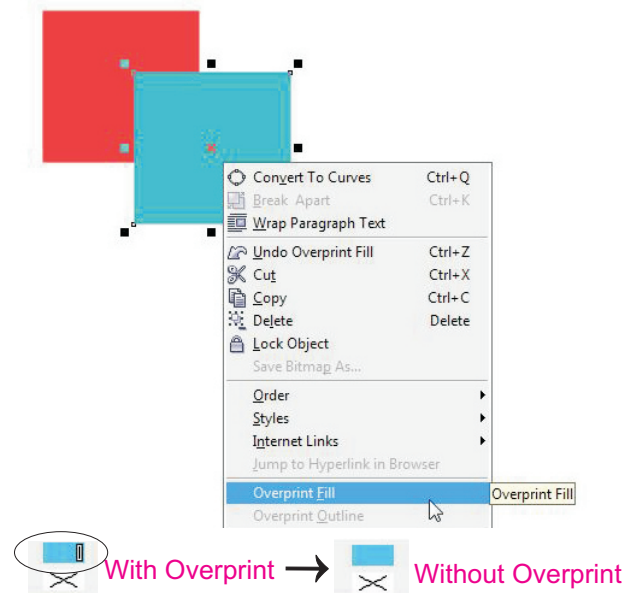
| | |
|---|---|
| Convert To Curves | Ctrl+Q |
| Break Apart | Ctrl+K |
| Wrap Paragraph Text | |
| Undo Overprint Fill | Ctrl+Z |
| Cut | Ctrl+X |
| Copy | Ctrl+C |
| Delete | Delete |
| Lock Object | |
| Save Bitmap As... | |
| Order | |
| Styles | |
| Internet Links | |
| Jump to Hyperlink in Browser | |
| Overprint Fill | |
| Overprint Outline | |

Overprint Fill

With Overprint → Without Overprint